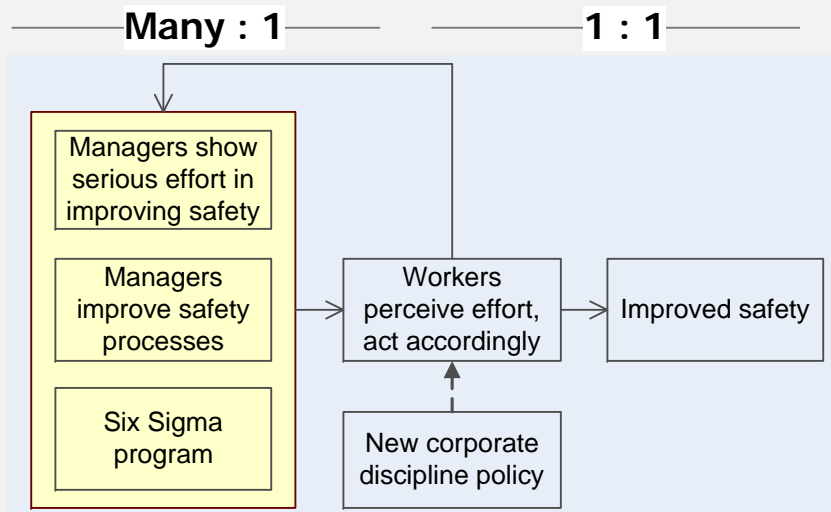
Many : 1

1 : 1

Managers show serious effort in improving safety

Managers improve safety processes

Six Sigma program

Workers perceive effort, act accordingly

Improved safety

New corporate discipline policy